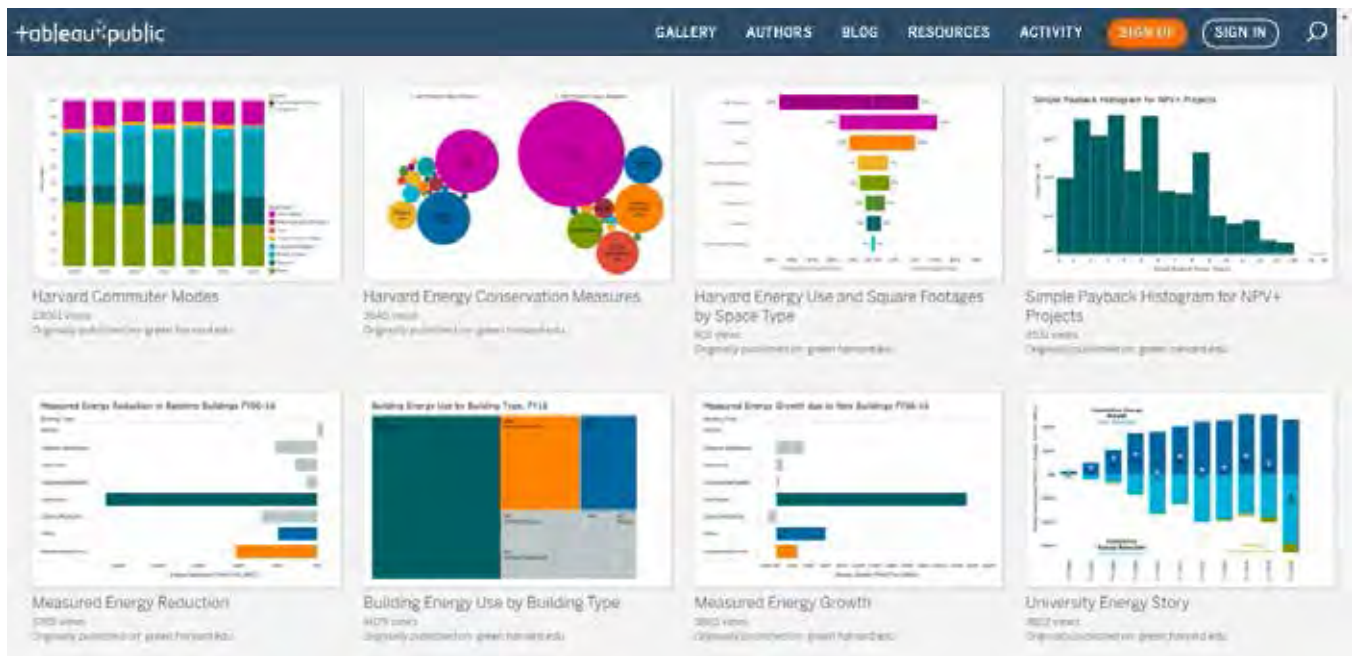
+ableau+public

GALLERY AUTHORS BLOG RESOURCES ACTIVITY SIGN UP SIGN IN

Simple Payback Histogram for NPV+ Projects

Harvard Commuter Modes
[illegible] views
Originally published on: green.harvard.edu

Harvard Energy Conservation Measures
3640 views
Originally published on: green.harvard.edu

Harvard Energy Use and Square Footages by Space Type
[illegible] views
Originally published on: green.harvard.edu

Simple Payback Histogram for NPV+ Projects
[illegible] views
Originally published on: green.harvard.edu

Measured Energy Reduction in Baseline Buildings FY06-14

Building Energy Use by Building Type, FY14

Measured Energy Growth due to New Buildings FY06-14

Measured Energy Reduction
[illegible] views
Originally published on: green.harvard.edu

Building Energy Use by Building Type
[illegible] views
Originally published on: green.harvard.edu

Measured Energy Growth
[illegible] views
Originally published on: green.harvard.edu

University Energy Story
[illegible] views
Originally published on: green.harvard.edu